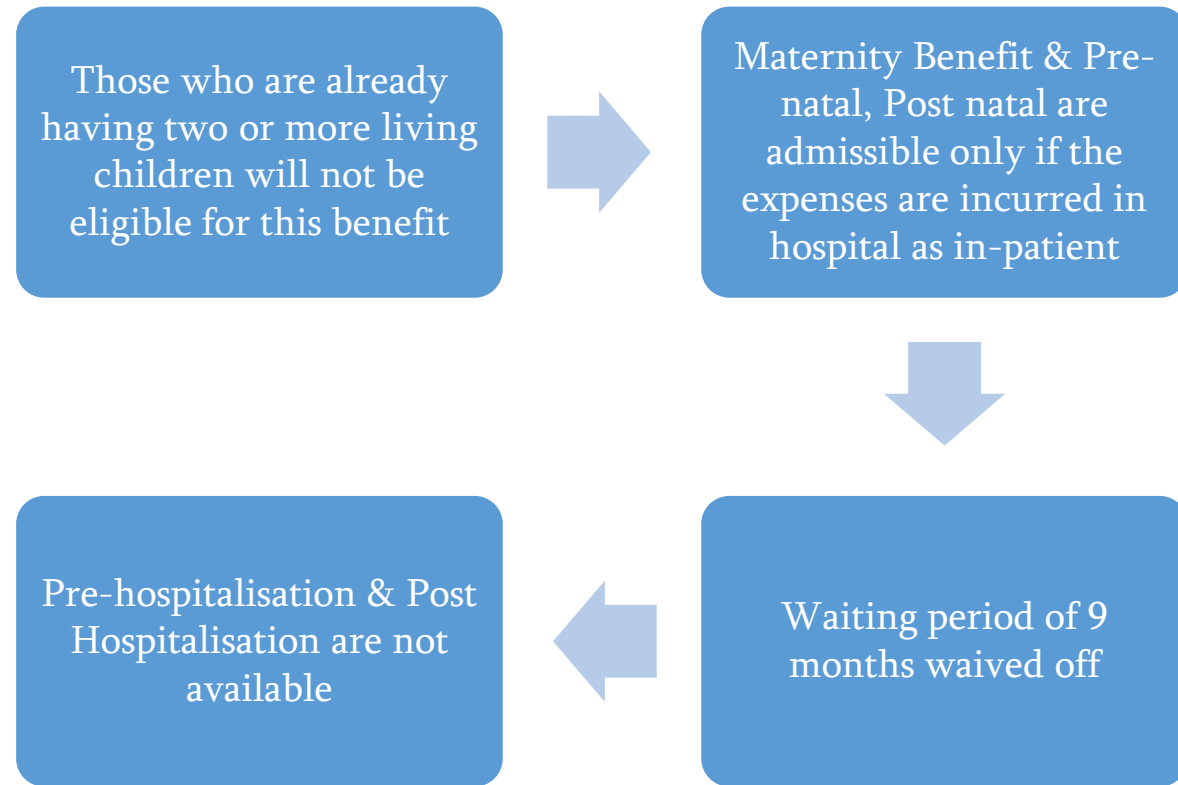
Those who are already having two or more living children will not be eligible for this benefit

Maternity Benefit & Pre-natal, Post natal are admissible only if the expenses are incurred in hospital as in-patient

Waiting period of 9 months waived off

Pre-hospitalisation & Post Hospitalisation are not available